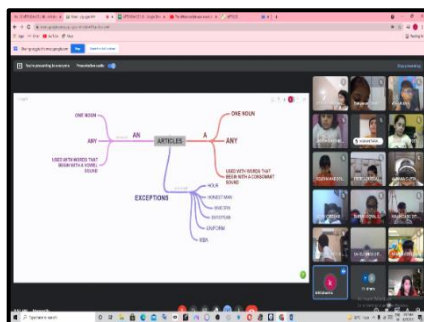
You're presenting to everyone

ONE NOUN

ANY

AN

ARTICLES

A

ONE NOUN

ANY

USED WITH WORDS THAT BEGIN WITH A VOWEL SOUND

USED WITH WORDS THAT BEGIN WITH A CONSONANT SOUND

EXCEPTIONS

HOUR

HONEST MAN

UNICORN

UNIFORM

MBA

Type here to search